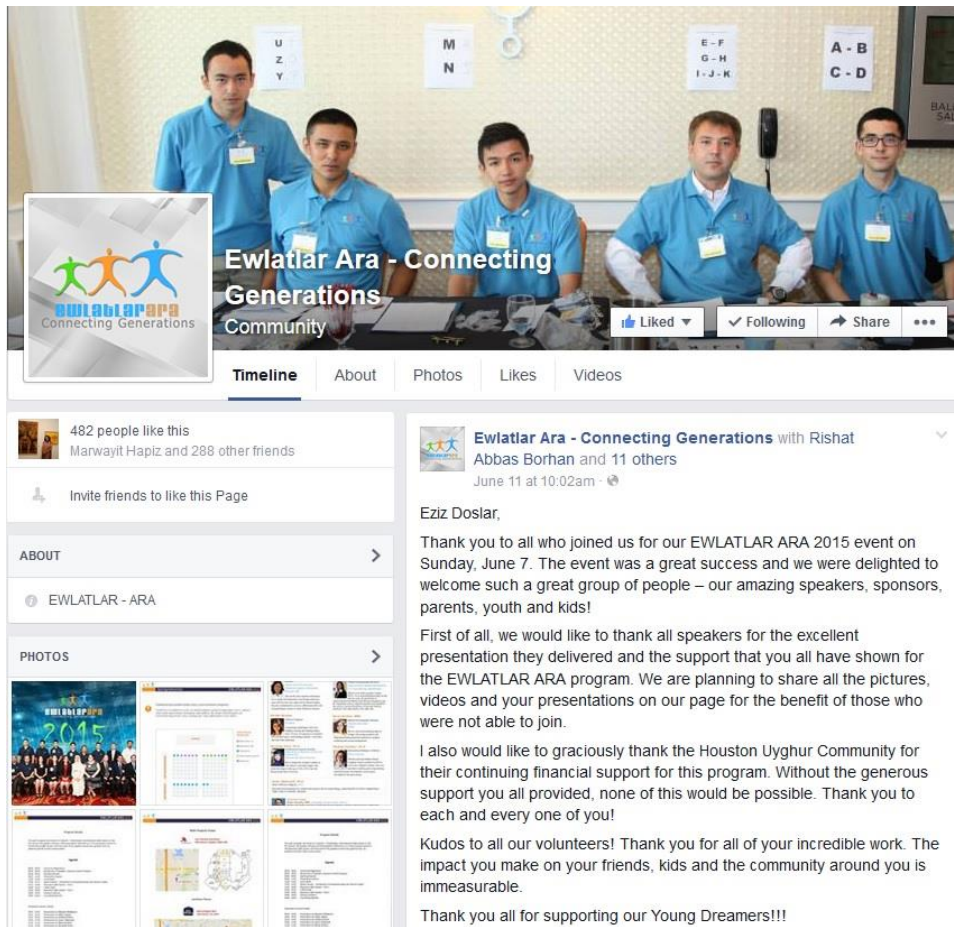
U
Z
Y

M
N

E - F
G - H
I - J - K

A - B
C - D

EWLATLARARA
Connecting Generations

Ewlatlar Ara - Connecting Generations
Community

Liked ▾ ✓ Following Share •••

Timeline About Photos Likes Videos

482 people like this
Marwayit Hapiz and 288 other friends

Invite friends to like this Page

ABOUT

EWLATLAR - ARA

PHOTOS

2015

Ewlatlar Ara - Connecting Generations with Rishat Abbas Borhan and 11 others
June 11 at 10:02am

Eziz Doslar,

Thank you to all who joined us for our EWLATLAR ARA 2015 event on Sunday, June 7. The event was a great success and we were delighted to welcome such a great group of people – our amazing speakers, sponsors, parents, youth and kids!

First of all, we would like to thank all speakers for the excellent presentation they delivered and the support that you all have shown for the EWLATLAR ARA program. We are planning to share all the pictures, videos and your presentations on our page for the benefit of those who were not able to join.

I also would like to graciously thank the Houston Uyghur Community for their continuing financial support for this program. Without the generous support you all provided, none of this would be possible. Thank you to each and every one of you!

Kudos to all our volunteers! Thank you for all of your incredible work. The impact you make on your friends, kids and the community around you is immeasurable.

Thank you all for supporting our Young Dreamers!!!